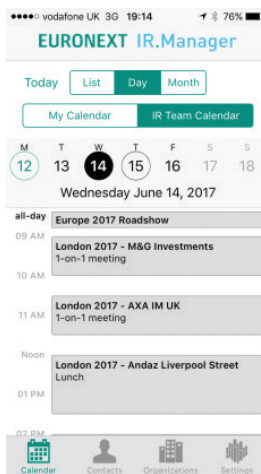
●●●●○ vodafone UK 3G 19:14 76%

EURONEXT IR.Manager

Today List Day Month

My Calendar IR Team Calendar

M T W T F S S
12 13 14 15 16 17 18

Wednesday June 14, 2017

all-day Europe 2017 Roadshow

09 AM London 2017 - M&G Investments
1-on-1 meeting

10 AM

London 2017 - AXA IM UK
11 AM 1-on-1 meeting

Noon London 2017 - Andaz Liverpool Street
Lunch

01 PM

02 PM

Calendar Contacts Organizations Settings